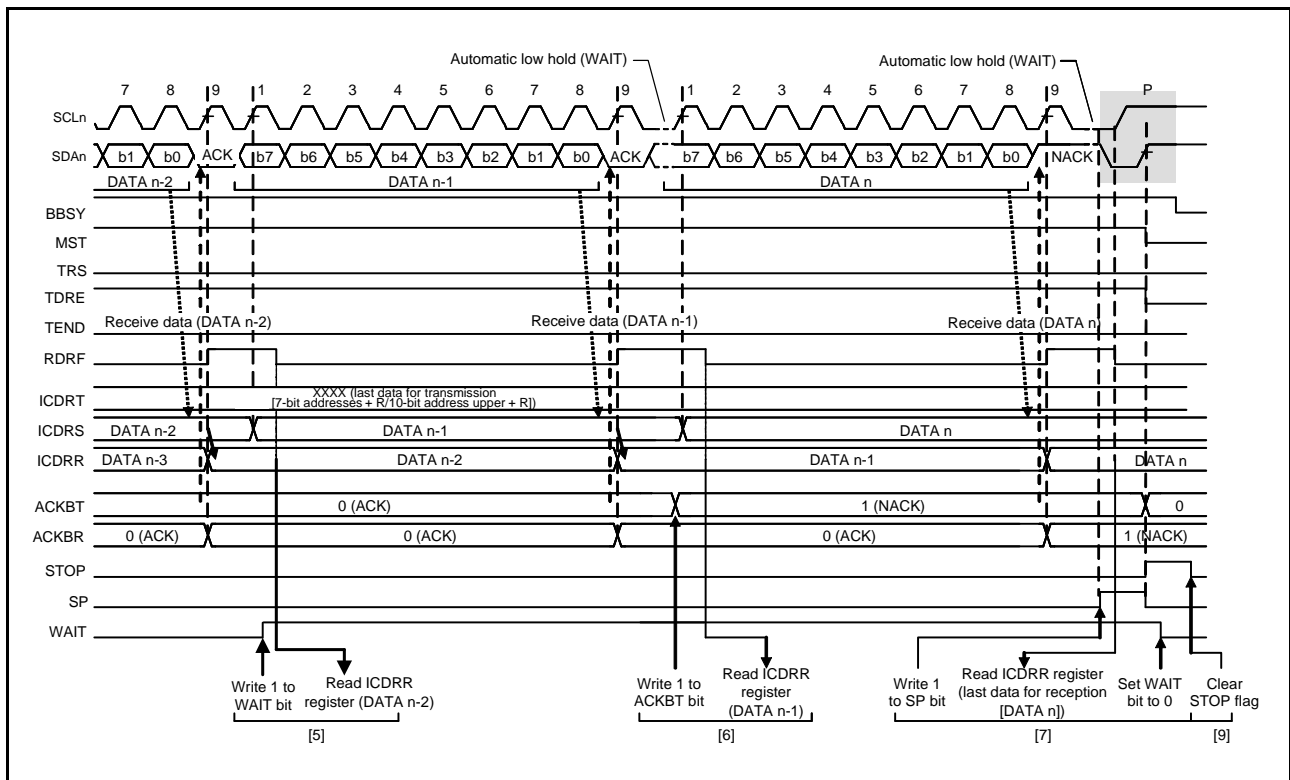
Automatic low hold (WAIT)

Automatic low hold (WAIT)

7 8 9 1 2 3 4 5 6 7 8 9 1 2 3 4 5 6 7 8 9 P

SCLn

SDAn b1 b0 ACK b7 b6 b5 b4 b3 b2 b1 b0 ACK b7 b6 b5 b4 b3 b2 b1 b0 NACK

DATA n-2 DATA n-1 DATA n

BBSY

MST

TRS

TDRE

TEND Receive data (DATA n-2) Receive data (DATA n-1) Receive data (DATA n)

RDRF

ICDRT XXXX (last data for transmission [7-bit addresses + R/10-bit address upper + R])

ICDRS DATA n-2 DATA n-1 DATA n

ICDRR DATA n-3 DATA n-2 DATA n-1 DATA n

ACKBT 0 (ACK) 1 (NACK) 0

ACKBR 0 (ACK) 0 (ACK) 0 (ACK) 1 (NACK)

STOP

SP

WAIT

Write 1 to WAIT bit

Read ICDRR register (DATA n-2)

[5]

Write 1 to ACKBT bit

Read ICDRR register (DATA n-1)

[6]

Write 1 to SP bit

Read ICDRR register (last data for reception [DATA n])

Set WAIT bit to 0

[7]

Clear STOP flag

[9]